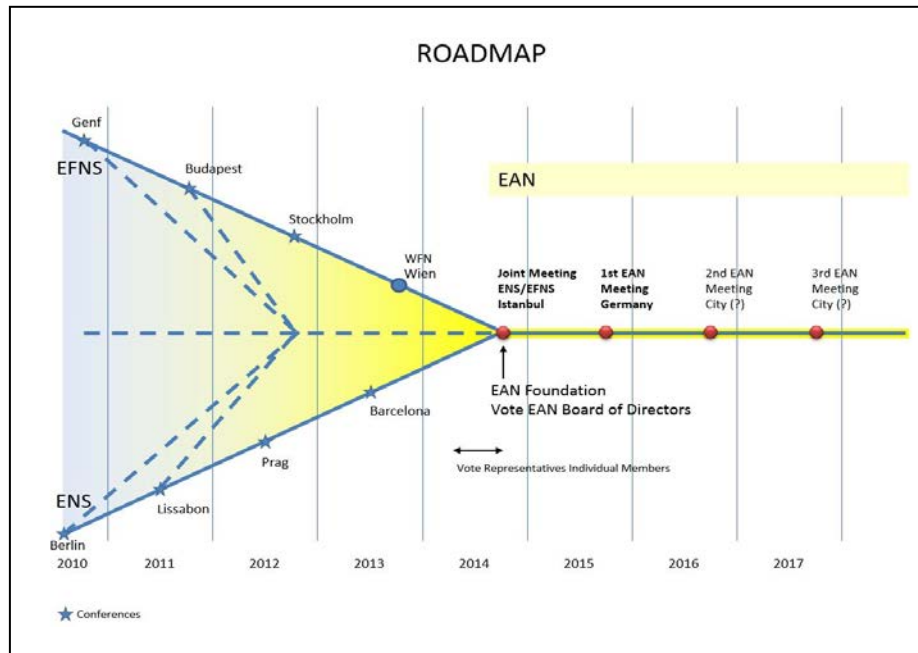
ROADMAP

Genf

EFNS

Budapest

Stockholm

EAN

WFN
Wien

Joint Meeting
ENS/EFNS
Istanbul

1st EAN
Meeting
Germany

2nd EAN
Meeting
City (?)

3rd EAN
Meeting
City (?)

EAN Foundation
Vote EAN Board of Directors

Barcelona

Prag

Vote Representatives Individual Members

ENS

Lissabon

Berlin

2010 2011 2012 2013 2014 2015 2016 2017

Conferences